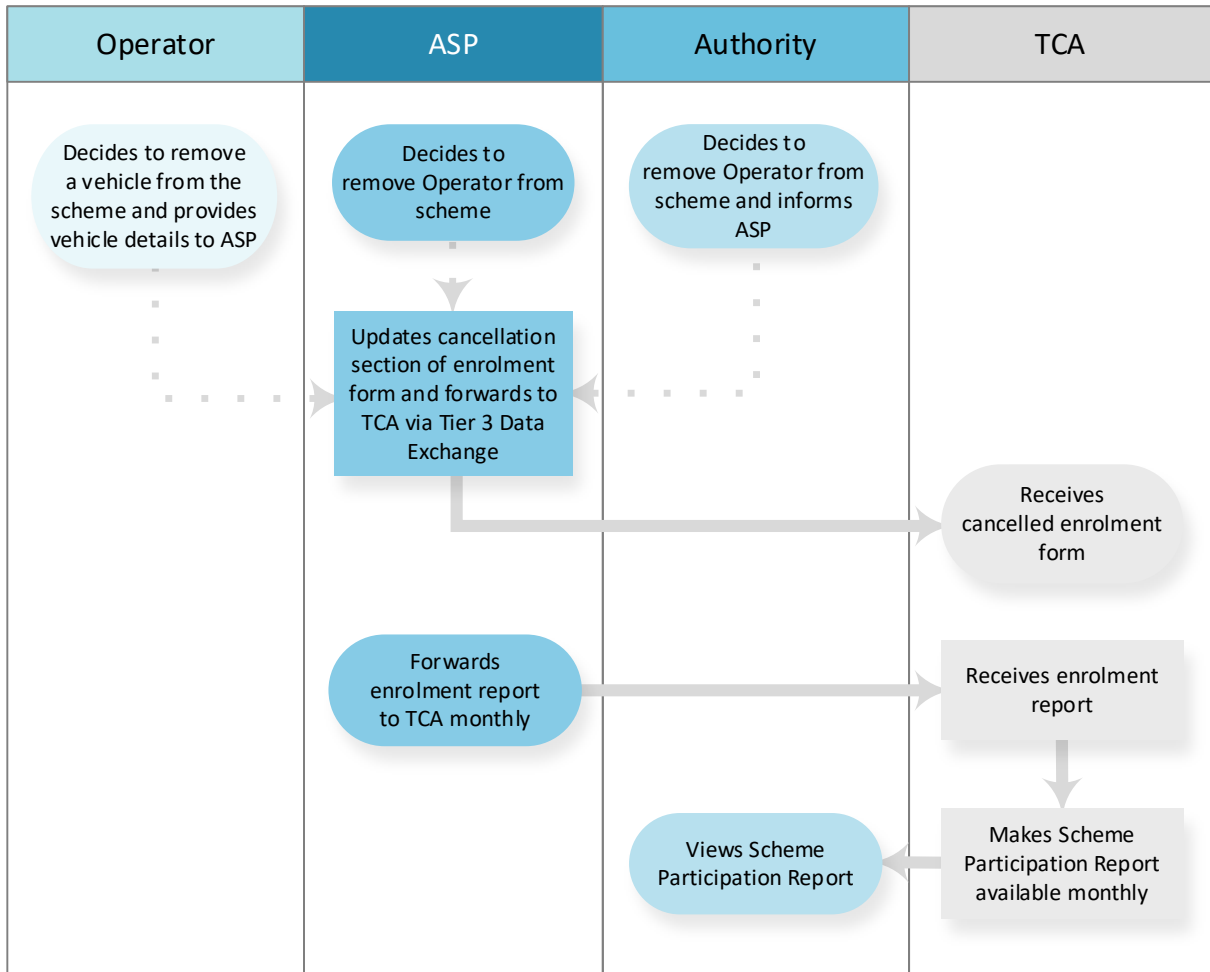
Operator

ASP

Authority

TCA

Decides to remove a vehicle from the scheme and provides vehicle details to ASP

Decides to remove Operator from scheme

Decides to remove Operator from scheme and informs ASP

Updates cancellation section of enrolment form and forwards to TCA via Tier 3 Data Exchange

Receives cancelled enrolment form

Forwards enrolment report to TCA monthly

Receives enrolment report

Makes Scheme Participation Report available monthly

Views Scheme Participation Report